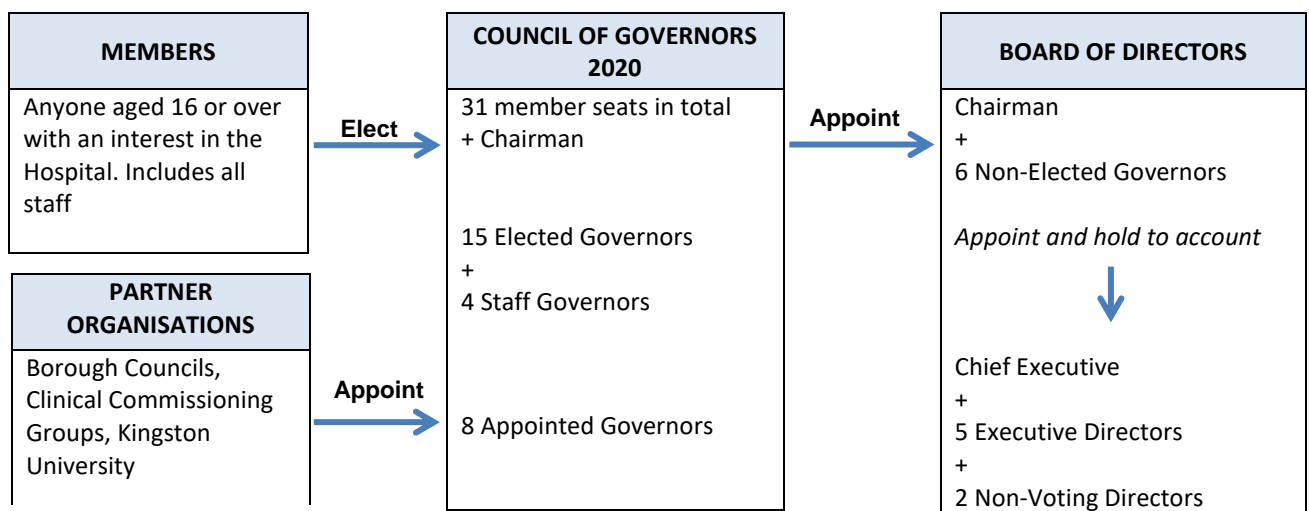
MEMBERS

Anyone aged 16 or over with an interest in the Hospital. Includes all staff

PARTNER ORGANISATIONS

Borough Councils, Clinical Commissioning Groups, Kingston University

Elect

Appoint

COUNCIL OF GOVERNORS 2020

31 member seats in total
+ Chairman

15 Elected Governors
+
4 Staff Governors

8 Appointed Governors

Appoint

BOARD OF DIRECTORS

Chairman
+
6 Non-Elected Governors

*Appoint and hold to account*

Chief Executive
+
5 Executive Directors
+
2 Non-Voting Directors